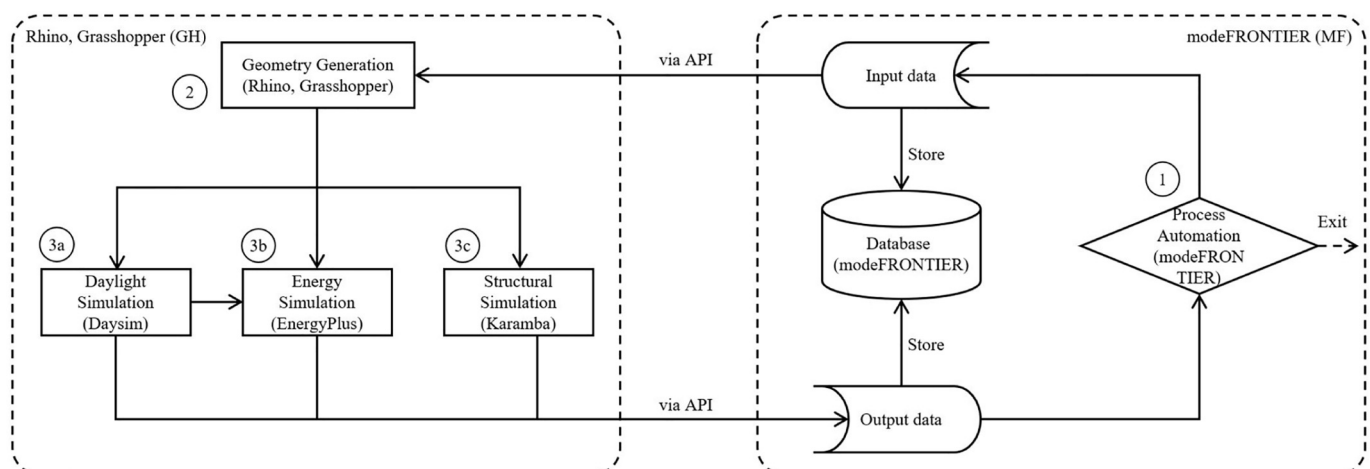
Rhino, Grasshopper (GH)

2

Geometry Generation (Rhino, Grasshopper)

via API

modeFRONTIER (MF)

Input data

Store

1

3a

3b

3c

Database (modeFRONTIER)

Process Automation (modeFRON TIER)

Exit

Daylight Simulation (Daysim)

Energy Simulation (EnergyPlus)

Structural Simulation (Karamba)

Store

via API

Output data